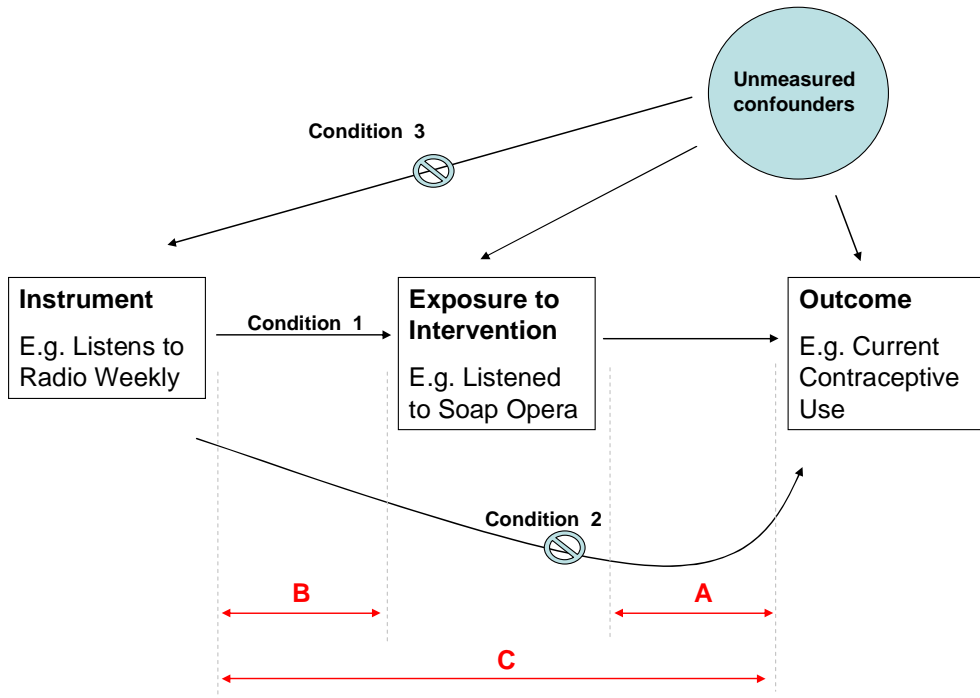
Unmeasured confounders

Condition 3

Instrument

E.g. Listens to Radio Weekly

Condition 1

Exposure to Intervention

E.g. Listened to Soap Opera

Outcome

E.g. Current Contraceptive Use

Condition 2

B

A

C